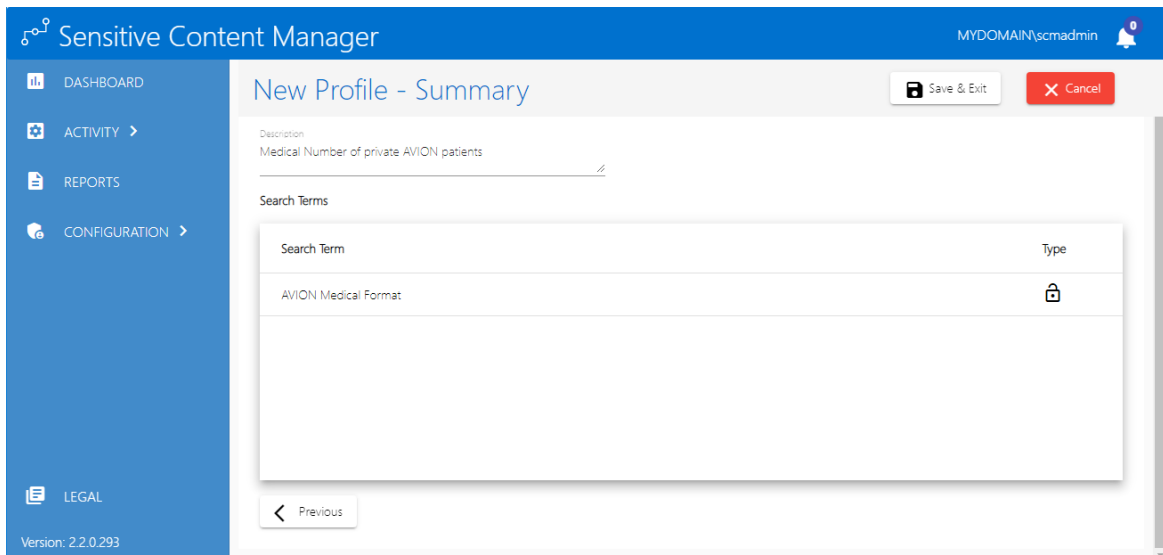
Sensitive Content Manager

MYDOMAIN\scmadmin 0

DASHBOARD

ACTIVITY >

REPORTS

CONFIGURATION >

LEGAL

Version: 2.2.0.293

New Profile - Summary

Save & Exit

Cancel

Description
Medical Number of private AVION patients

Search Terms

| Search Term | Type |
|---|---|
| AVION Medical Format | |

Previous